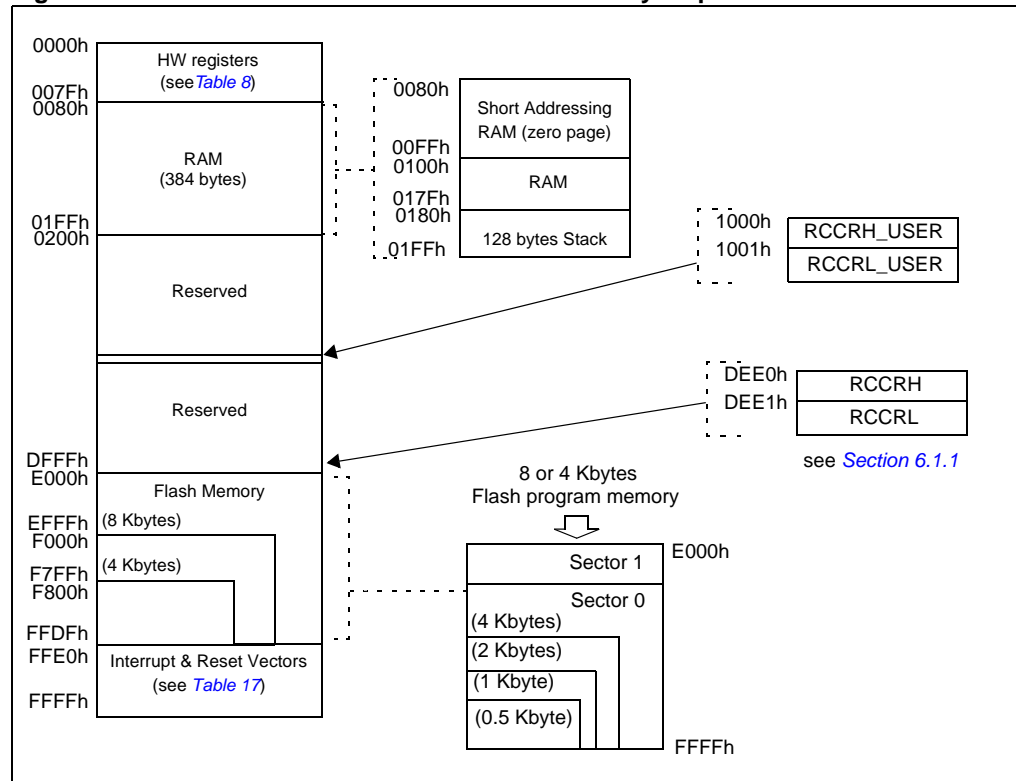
0000h
HW registers (seeTable 8)
007Fh
0080h
RAM (384 bytes)
01FFh
0200h
Reserved
Reserved
DFFFh
E000h
Flash Memory
EFFFh
(8 Kbytes)
F000h
(4 Kbytes)
F7FFh
F800h
FFDFh
FFE0h
Interrupt & Reset Vectors (see Table 17)
FFFFh

0080h
Short Addressing RAM (zero page)
00FFh
0100h
RAM
017Fh
0180h
128 bytes Stack
01FFh

1000h
1001h
RCCRH_USER
RCCRL_USER

DEE0h
DEE1h
RCCRH
RCCRL
see Section 6.1.1

8 or 4 Kbytes Flash program memory
Sector 1
E000h
Sector 0
(4 Kbytes)
(2 Kbytes)
(1 Kbyte)
(0.5 Kbyte)
FFFFh